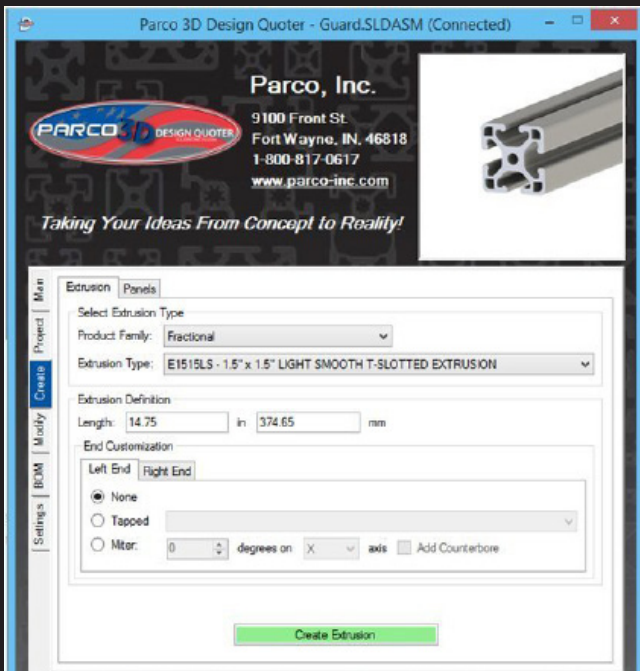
Parco 3D Design Quoter - Guard.SLDASM (Connected)

PARCO 3D DESIGN QUOTER

Parco, Inc.
9100 Front St.
Fort Wayne, IN, 46818
1-800-817-0617
www.parco-inc.com

Taking Your Ideas From Concept to Reality!

Main
Project
Create
Modify
BOM
Settings

Extrusion
Panels

Select Extrusion Type
Product Family: Fractional
Extrusion Type: E1515LS - 1.5" x 1.5" LIGHT SMOOTH T-SLOTTED EXTRUSION

Extrusion Definition
Length: 14.75 in 374.65 mm

End Customization
Left End
Right End

None
Tapped
Miter: 0 degrees on X axis Add Counterbore

Create Extrusion